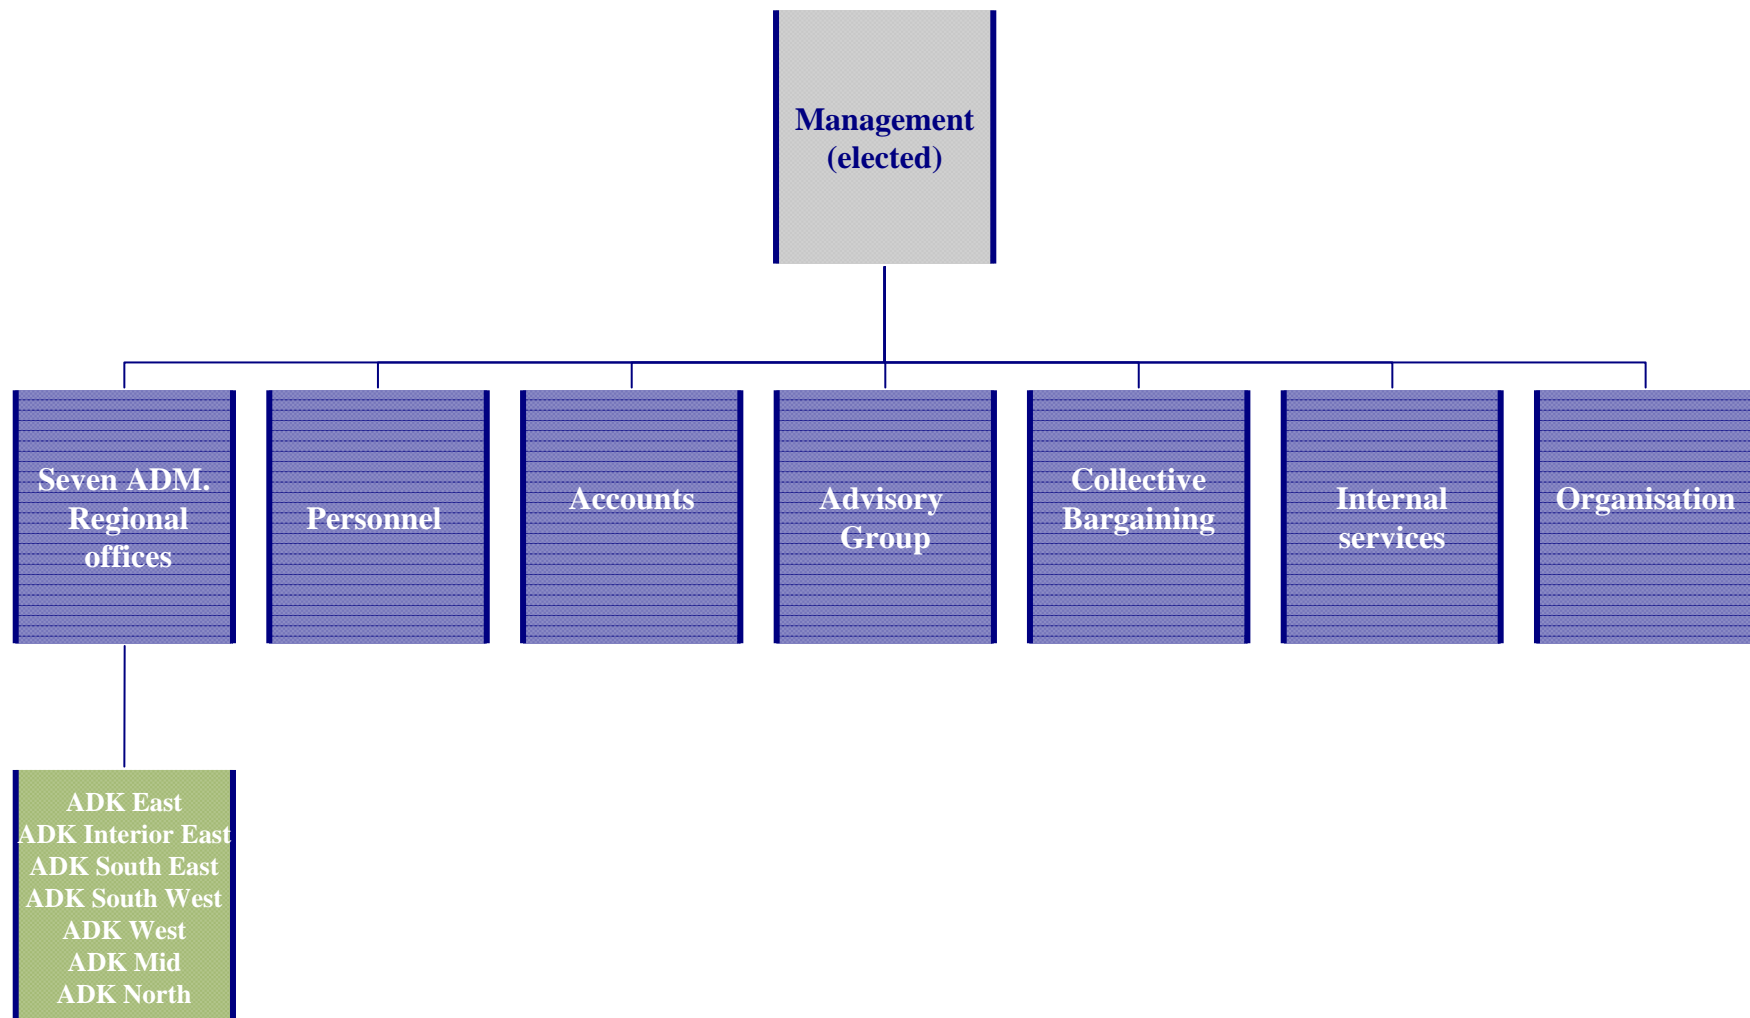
Management (elected)

Seven ADM. Regional offices

Personnel

Accounts

Advisory Group

Collective Bargaining

Internal services

Organisation

ADK East
ADK Interior East
ADK South East
ADK South West
ADK West
ADK Mid
ADK North